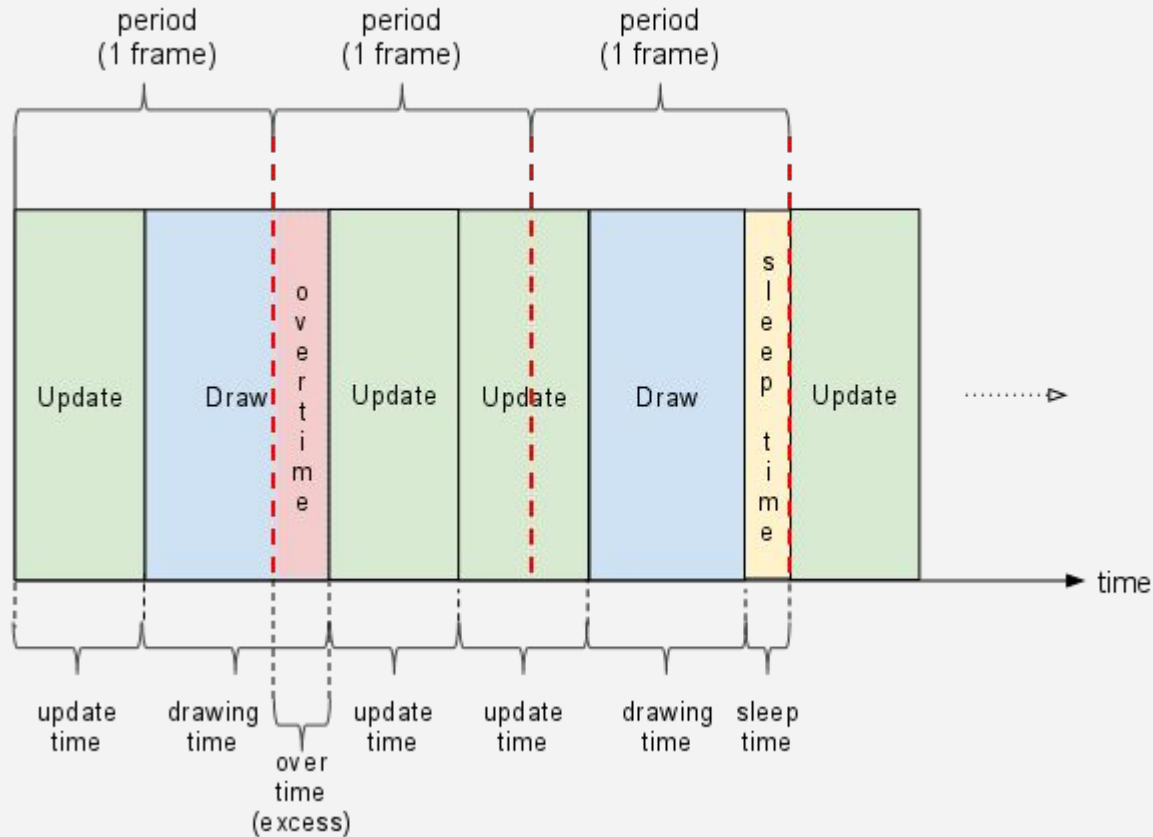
period
(1 frame)

period
(1 frame)

period
(1 frame)

Update

Draw

o
v
e
r
t
i
m
e

Update

Update

Draw

s
l
e
e
p

t
i
m
e

Update

time

update
time

drawing
time

over
time
(excess)

update
time

update
time

drawing
time

sleep
time